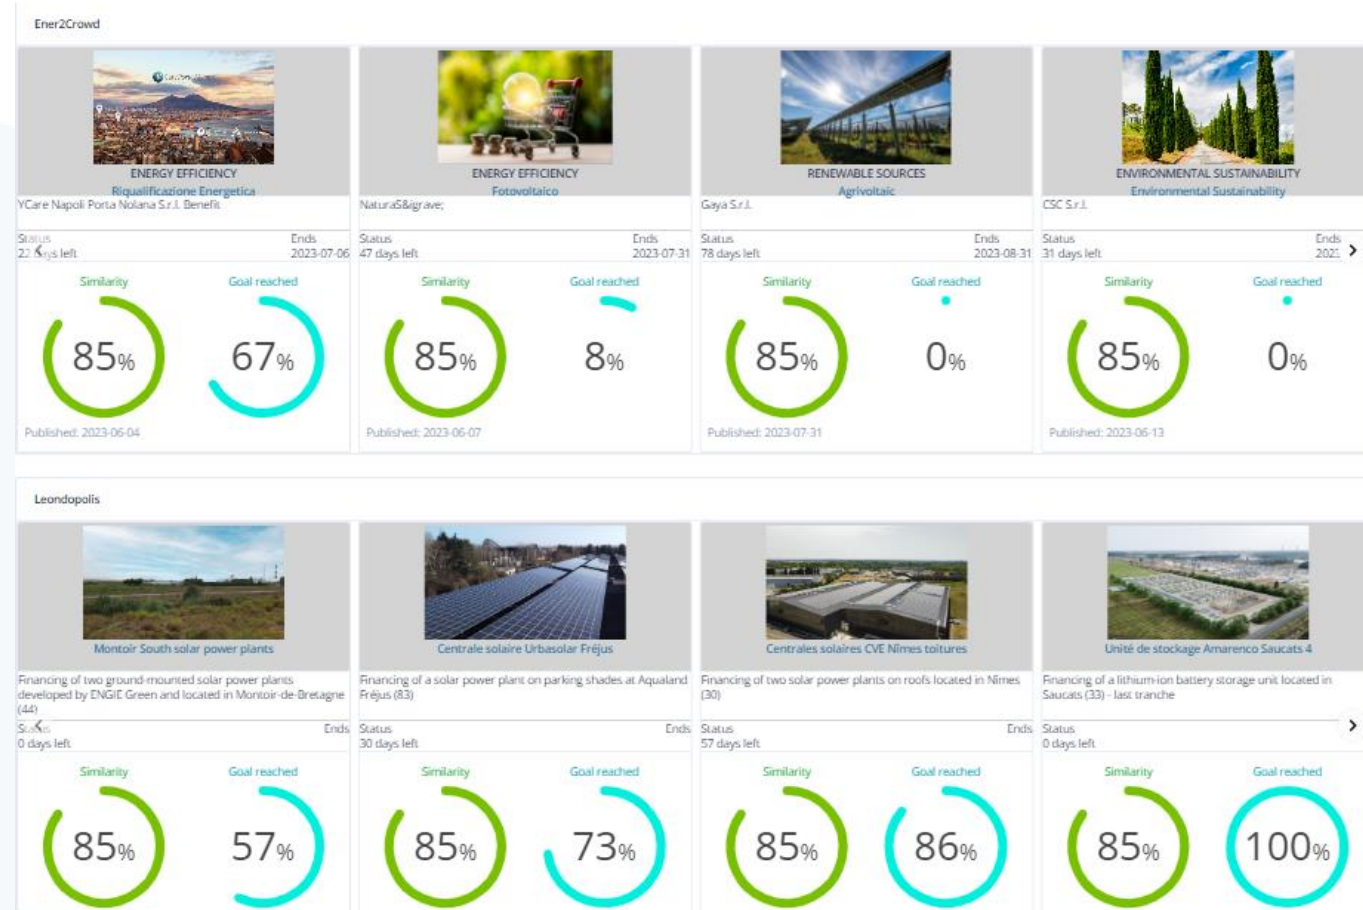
Ener2Crowd

ENERGY EFFICIENCY
Riqualificazione Energetica
YCare Napoli Porta Nolana S.r.l. Benefit
Status
22 days left
Ends
2023-07-06
Similarity
85%
Goal reached
67%
Published: 2023-06-04

ENERGY EFFICIENCY
Fotovoltaico
NaturaS&igrave;
Status
47 days left
Ends
2023-07-31
Similarity
85%
Goal reached
8%
Published: 2023-06-07

RENEWABLE SOURCES
Agrivoltaic
Gaya S.r.l.
Status
78 days left
Ends
2023-08-31
Similarity
85%
Goal reached
0%
Published: 2023-07-31

ENVIRONMENTAL SUSTAINABILITY
Environmental Sustainability
CSC S.r.l.
Status
31 days left
Ends
202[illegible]
Similarity
85%
Goal reached
0%
Published: 2023-06-13

Leondopolis

Montoir South solar power plants
Financing of two ground-mounted solar power plants developed by ENGIE Green and located in Montoir-de-Bretagne (44)
Status
0 days left
Ends
Similarity
85%
Goal reached
57%

Centrale solaire Urbasolar Fréjus
Financing of a solar power plant on parking shades at Aqualand Fréjus (83)
Status
30 days left
Ends
Similarity
85%
Goal reached
73%

Centrales solaires CVE Nîmes toitures
Financing of two solar power plants on roofs located in Nîmes (30)
Status
57 days left
Ends
Similarity
85%
Goal reached
86%

Unité de stockage Amarenco Saucats 4
Financing of a lithium-ion battery storage unit located in Saucats (33) - last tranche
Status
0 days left
Similarity
85%
Goal reached
100%